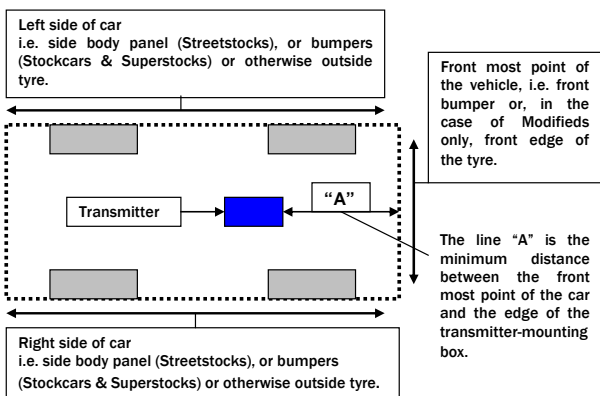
Left side of car
i.e. side body panel (Streetstocks), or bumpers (Stockcars & Superstocks) or otherwise outside tyre.

Front most point of the vehicle, i.e. front bumper or, in the case of Modifieds only, front edge of the tyre.

Transmitter

"A"

The line "A" is the minimum distance between the front most point of the car and the edge of the transmitter-mounting box.

Right side of car
i.e. side body panel (Streetstocks), or bumpers (Stockcars & Superstocks) or otherwise outside tyre.